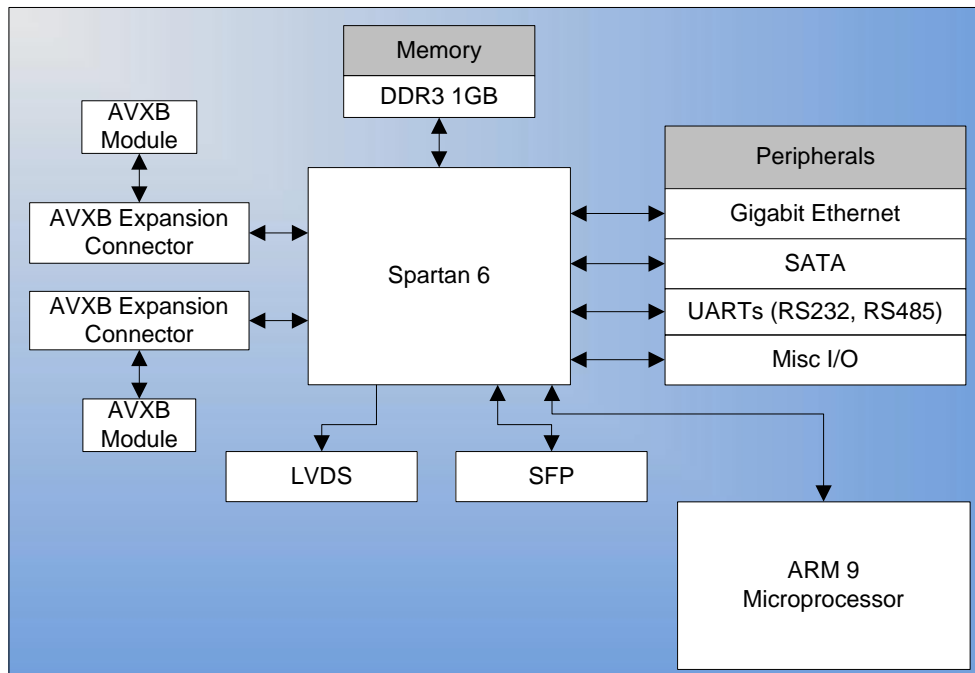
Memory
DDR3 1GB

AVXB Module

AVXB Expansion Connector

AVXB Expansion Connector

AVXB Module

Spartan 6

Peripherals
Gigabit Ethernet
SATA
UARTs (RS232, RS485)
Misc I/O

LVDS

SFP

ARM 9 Microprocessor